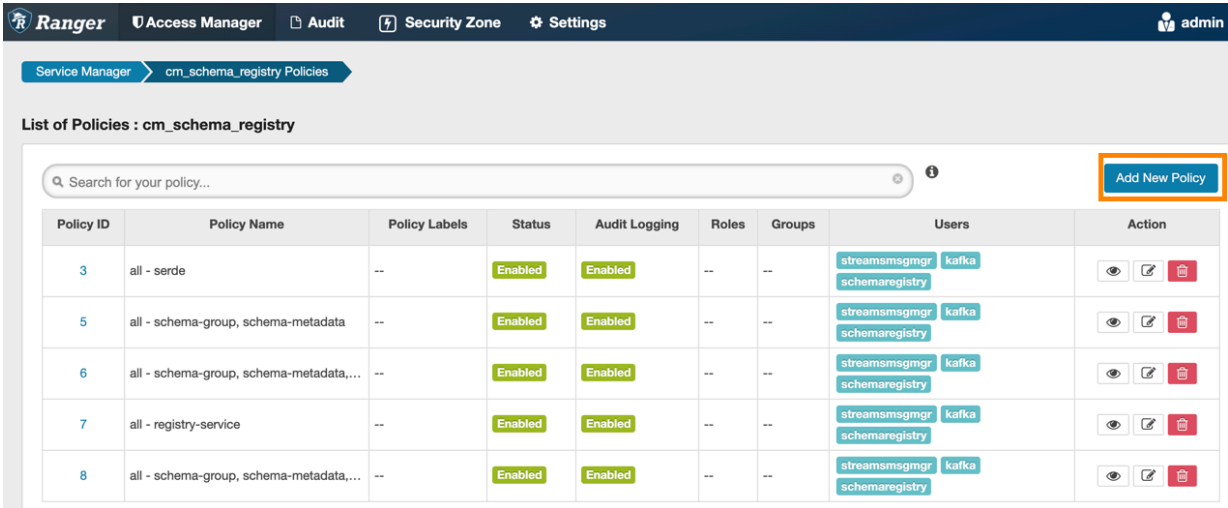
Ranger Access Manager Audit Security Zone Settings admin

Service Manager cm_schema_registry Policies

List of Policies : cm_schema_registry

Search for your policy...

Add New Policy

| Policy ID | Policy Name | Policy Labels | Status | Audit Logging | Roles | Groups | Users | Action |
|---|---|---|---|---|---|---|---|---|
| 3 | all - serde | -- | Enabled | Enabled | -- | -- | streamsmsgmgr kafka schemaregistry | |
| 5 | all - schema-group, schema-metadata | -- | Enabled | Enabled | -- | -- | streamsmsgmgr kafka schemaregistry | |
| 6 | all - schema-group, schema-metadata,... | -- | Enabled | Enabled | -- | -- | streamsmsgmgr kafka schemaregistry | |
| 7 | all - registry-service | -- | Enabled | Enabled | -- | -- | streamsmsgmgr kafka schemaregistry | |
| 8 | all - schema-group, schema-metadata,... | -- | Enabled | Enabled | -- | -- | streamsmsgmgr kafka schemaregistry | |